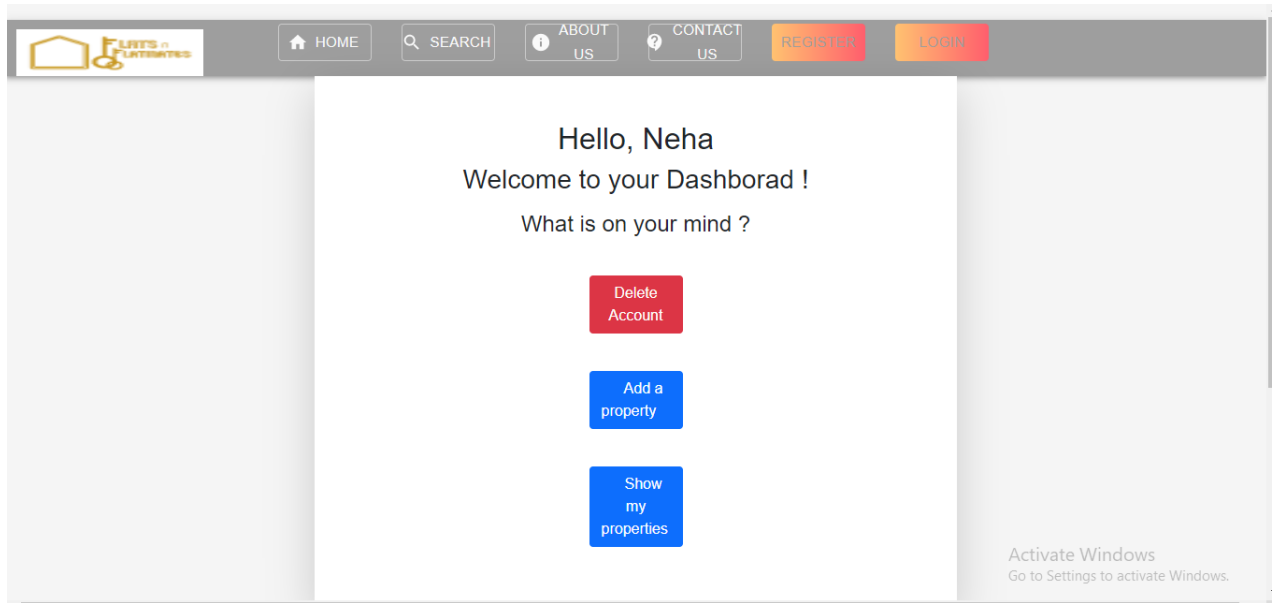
FLATS n FLATMATES

HOME
SEARCH
ABOUT US
CONTACT US
REGISTER
LOGIN

Hello, Neha
Welcome to your Dashborad !
What is on your mind ?

Delete Account

Add a property

Show my properties

Activate Windows
Go to Settings to activate Windows.